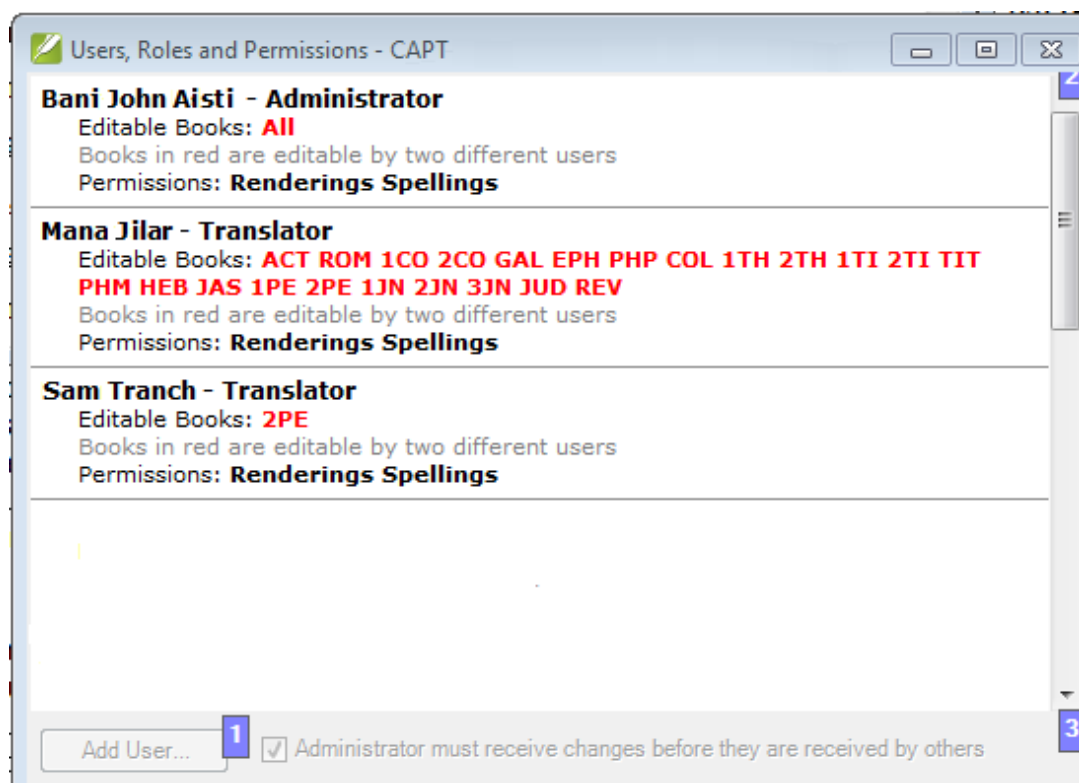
Users, Roles and Permissions - CAPT

2

Bani John Aisti - Administrator
Editable Books: All
Books in red are editable by two different users
Permissions: Renderings Spellings

Mana Jilar - Translator
Editable Books: ACT ROM 1CO 2CO GAL EPH PHP COL 1TH 2TH 1TI 2TI TIT PHM HEB JAS 1PE 2PE 1JN 2JN 3JN JUD REV
Books in red are editable by two different users
Permissions: Renderings Spellings

Sam Tranch - Translator
Editable Books: 2PE
Books in red are editable by two different users
Permissions: Renderings Spellings

Add User...

1

Administrator must receive changes before they are received by others

3